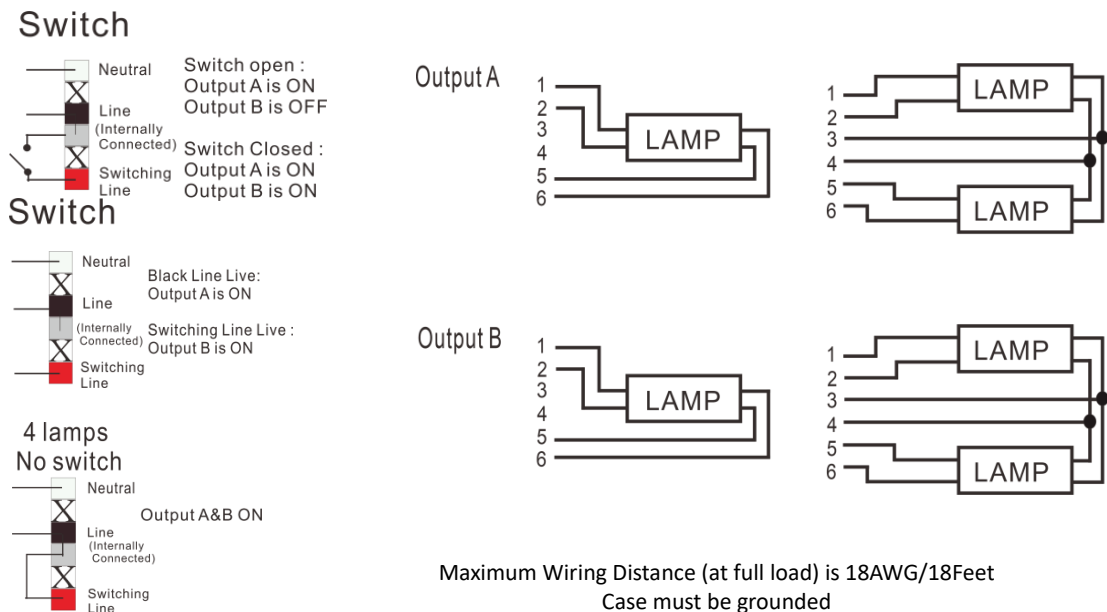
Switch

Neutral
Line
(Internally Connected)
Switching Line

Switch open :
Output A is ON
Output B is OFF

Switch Closed :
Output A is ON
Output B is ON

Switch

Neutral
Line
(Internally Connected)
Switching Line

Black Line Live:
Output A is ON

Switching Line Live :
Output B is ON

4 lamps
No switch

Neutral
Line
(Internally Connected)
Switching Line

Output A&B ON

Output A

1
2
3
4
5
6
LAMP

1
2
3
4
5
6
LAMP
LAMP

Output B

1
2
3
4
5
6
LAMP

1
2
3
4
5
6
LAMP
LAMP

Maximum Wiring Distance (at full load) is 18AWG/18Feet
Case must be grounded